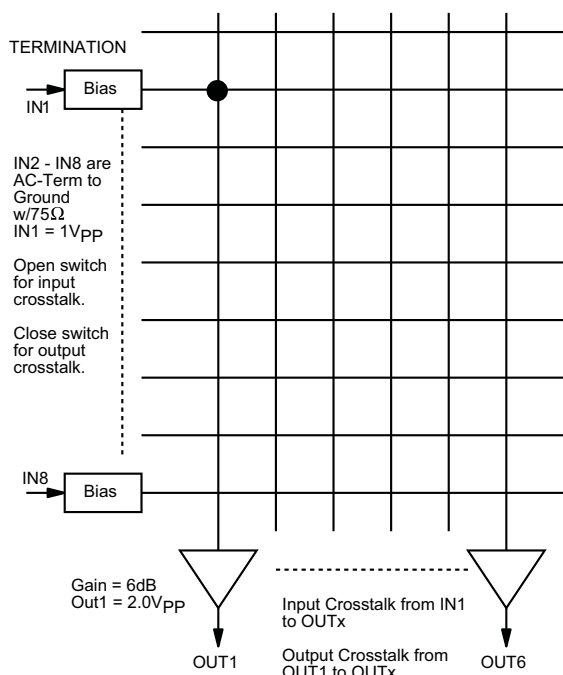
TERMINATION

Bias

IN1

IN2 - IN8 are AC-Term to Ground w/75$\Omega$
IN1 = 1V$_{PP}$

Open switch for input crosstalk.

Close switch for output crosstalk.

IN8

Bias

Gain = 6dB
Out1 = 2.0V$_{PP}$

Input Crosstalk from IN1 to OUTx

Output Crosstalk from OUT1 to OUTx

OUT1

OUT6